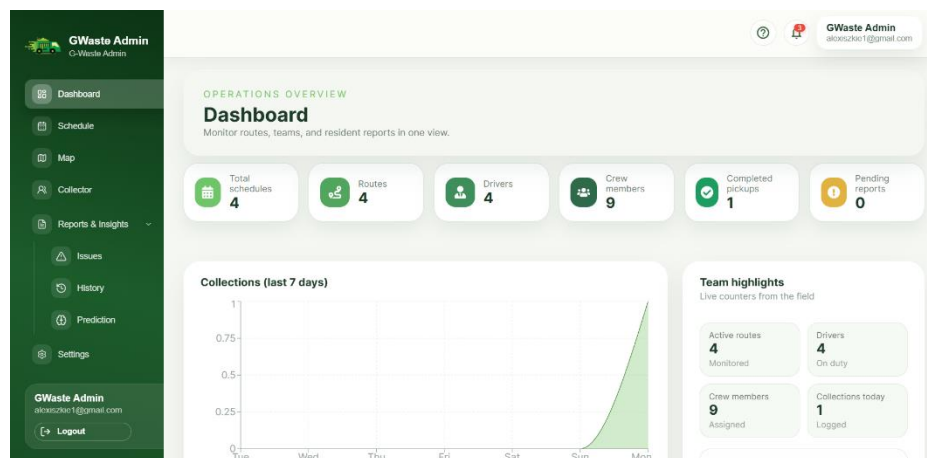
GWaste Admin
G-Waste Admin

Dashboard

Schedule

Map

Collector

Reports & Insights

Issues

History

Prediction

Settings

GWaste Admin
aloxszkic1@gmail.com

Logout

GWaste Admin
aloxszkic1@gmail.com

OPERATIONS OVERVIEW

Dashboard

Monitor routes, teams, and resident reports in one view.

Total schedules
4

Routes
4

Drivers
4

Crew members
9

Completed pickups
1

Pending reports
0

Collections (last 7 days)

1
0.75
0.5
0.25
0
Tue Wed Thu Fri Sat Sun Mon

Team highlights

Live counters from the field

Active routes
4
Monitored

Drivers
4
On duty

Crew members
9
Assigned

Collections today
1
Logged